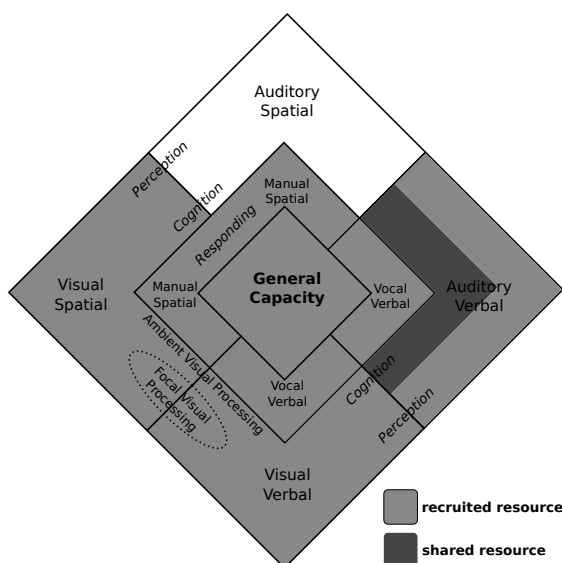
Auditory Spatial

Perception

Cognition

Responding

Manual Spatial

Visual Spatial

Manual Spatial

General Capacity

Vocal Verbal

Auditory Verbal

Ambient Visual Processing

Focal Visual Processing

Vocal Verbal

Cognition

Perception

Visual Verbal

recruited resource

shared resource